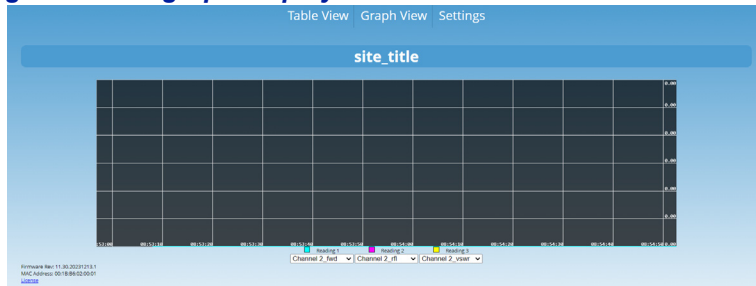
Table View Graph View Settings

site_title

0.00
0.00
0.00
0.00
0.00
0.00
0.00

53:00 00:53:10 00:53:20 00:53:30 00:53:40 00:53:50 00:54:00 00:54:10 00:54:20 00:54:30 00:54:40 00:54:50

Reading 1 Reading 2 Reading 3

Channel 2_fwd Channel 2_rfl Channel 2_vswr

Firmware Rev: 11.30.20231213.1
MAC Address: 00:18:86:02:00:01
License